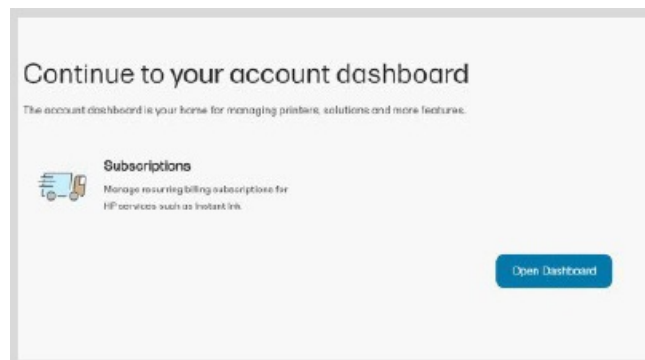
Continue to your account dashboard

The account dashboard is your home for managing printers, solutions and more features.

Subscriptions

Manage recurring billing subscriptions for HP services such as Instant Ink.

Open Dashboard